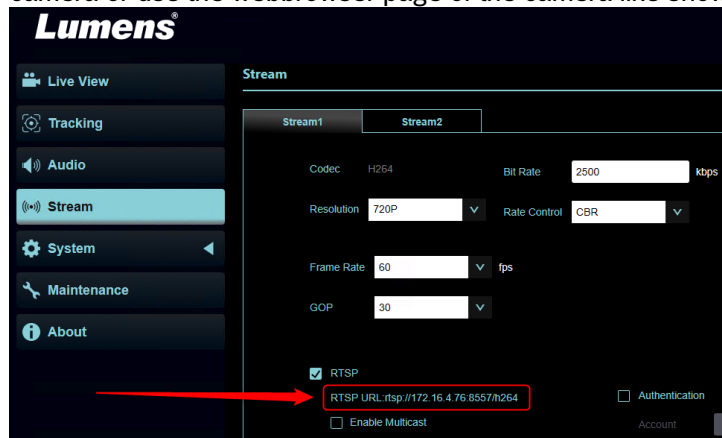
camera or use the webbrowser page of the camera like sho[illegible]

Lumens®

Live View
Tracking
Audio
Stream
System
Maintenance
About

Stream

Stream1
Stream2

Codec H264
Bit Rate 2500 kbps
Resolution 720P
Rate Control CBR
Frame Rate 60 fps
GOP 30

RTSP
RTSP URL:rtsp://172.16.4.76:8557/h264
Authentication
Account
Enable Multicast